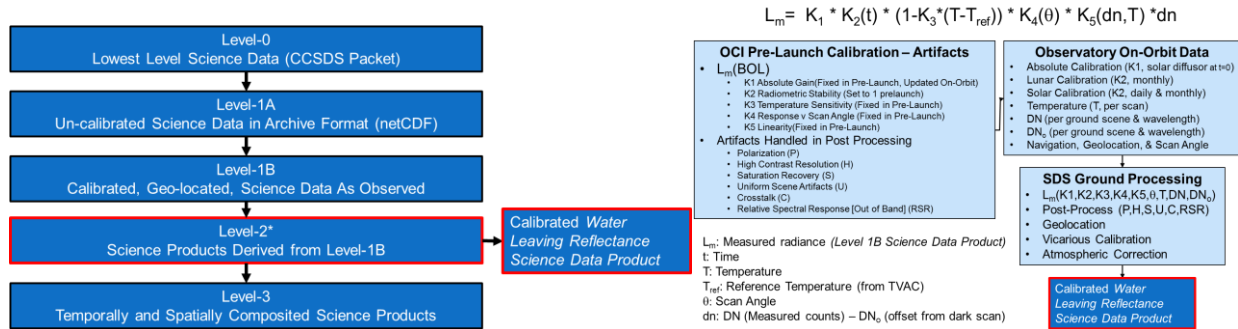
Level-0
Lowest Level Science Data (CCSDS Packet)

Level-1A
Un-calibrated Science Data in Archive Format (netCDF)

Level-1B
Calibrated, Geo-located, Science Data As Observed

Level-2*
Science Products Derived from Level-1B

Level-3
Temporally and Spatially Composited Science Products

Calibrated *Water Leaving Reflectance Science Data Product*

$L_m = K_1 * K_2(t) * (1-K_3*(T-T_{ref})) * K_4(\theta) * K_5(dn,T) * dn$

OCI Pre-Launch Calibration – Artifacts
- $L_m$(BOL)
  - K1 Absolute Gain(Fixed in Pre-Launch, Updated On-Orbit)
  - K2 Radiometric Stability (Set to 1 prelaunch)
  - K3 Temperature Sensitivity (Fixed in Pre-Launch)
  - K4 Response v Scan Angle (Fixed in Pre-Launch)
  - K5 Linearity(Fixed in Pre-Launch)
- Artifacts Handled in Post Processing
  - Polarization (P)
  - High Contrast Resolution (H)
  - Saturation Recovery (S)
  - Uniform Scene Artifacts (U)
  - Crosstalk (C)
  - Relative Spectral Response [Out of Band] (RSR)

Observatory On-Orbit Data
- Absolute Calibration (K1, solar diffusor at t=0)
- Lunar Calibration (K2, monthly)
- Solar Calibration (K2, daily & monthly)
- Temperature (T, per scan)
- DN (per ground scene & wavelength)
- $DN_o$ (per ground scene & wavelength)
- Navigation, Geolocation, & Scan Angle

SDS Ground Processing
- $L_m(K1,K2,K3,K4,K5,\theta,T,DN,DN_o)$
- Post-Process (P,H,S,U,C,RSR)
- Geolocation
- Vicarious Calibration
- Atmospheric Correction

Calibrated *Water Leaving Reflectance Science Data Product*

$L_m$: Measured radiance *(Level 1B Science Data Product)*
t: Time
T: Temperature
$T_{ref}$: Reference Temperature (from TVAC)
$\theta$: Scan Angle
dn: DN (Measured counts) – $DN_o$ (offset from dark scan)